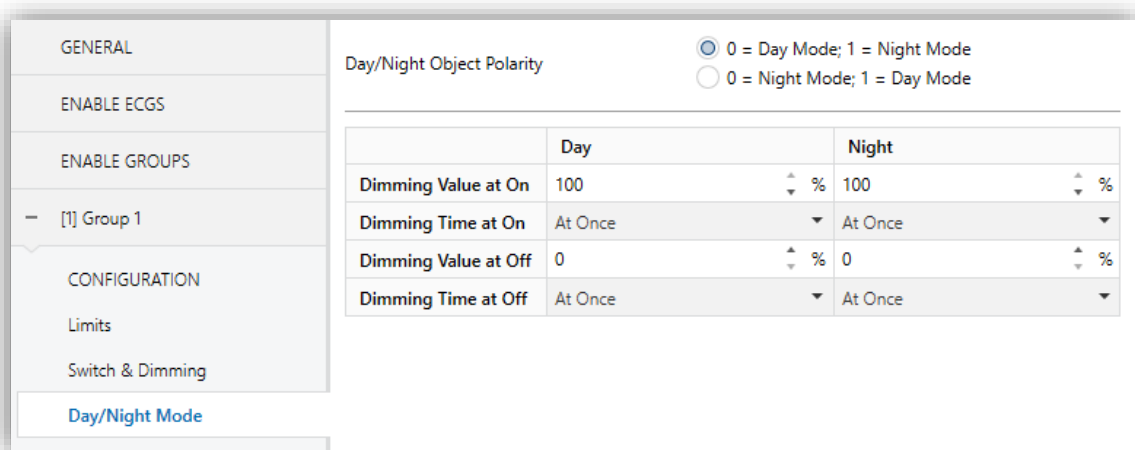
GENERAL

ENABLE ECGS

ENABLE GROUPS

– [1] Group 1

CONFIGURATION

Limits

Switch & Dimming

Day/Night Mode

Day/Night Object Polarity

0 = Day Mode; 1 = Night Mode

0 = Night Mode; 1 = Day Mode

| | Day | Night |
|---|---|---|
| Dimming Value at On | 100 % | 100 % |
| Dimming Time at On | At Once | At Once |
| Dimming Value at Off | 0 % | 0 % |
| Dimming Time at Off | At Once | At Once |